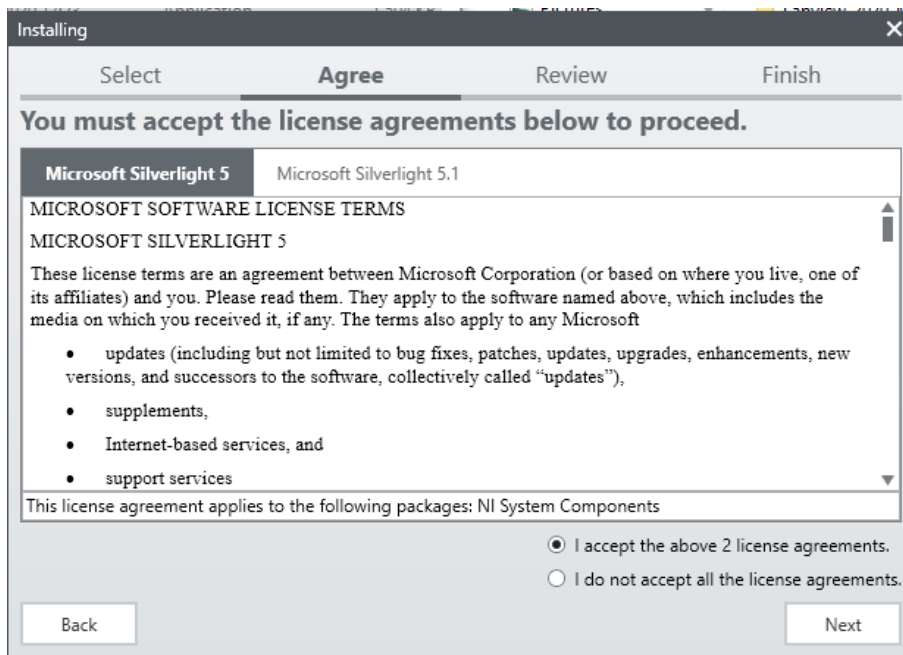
Installing

Select Agree Review Finish

You must accept the license agreements below to proceed.

Microsoft Silverlight 5 Microsoft Silverlight 5.1

MICROSOFT SOFTWARE LICENSE TERMS

MICROSOFT SILVERLIGHT 5

These license terms are an agreement between Microsoft Corporation (or based on where you live, one of its affiliates) and you. Please read them. They apply to the software named above, which includes the media on which you received it, if any. The terms also apply to any Microsoft

• updates (including but not limited to bug fixes, patches, updates, upgrades, enhancements, new versions, and successors to the software, collectively called "updates"),

• supplements,

• Internet-based services, and

• support services

This license agreement applies to the following packages: NI System Components

I accept the above 2 license agreements.

I do not accept all the license agreements.

Back

Next